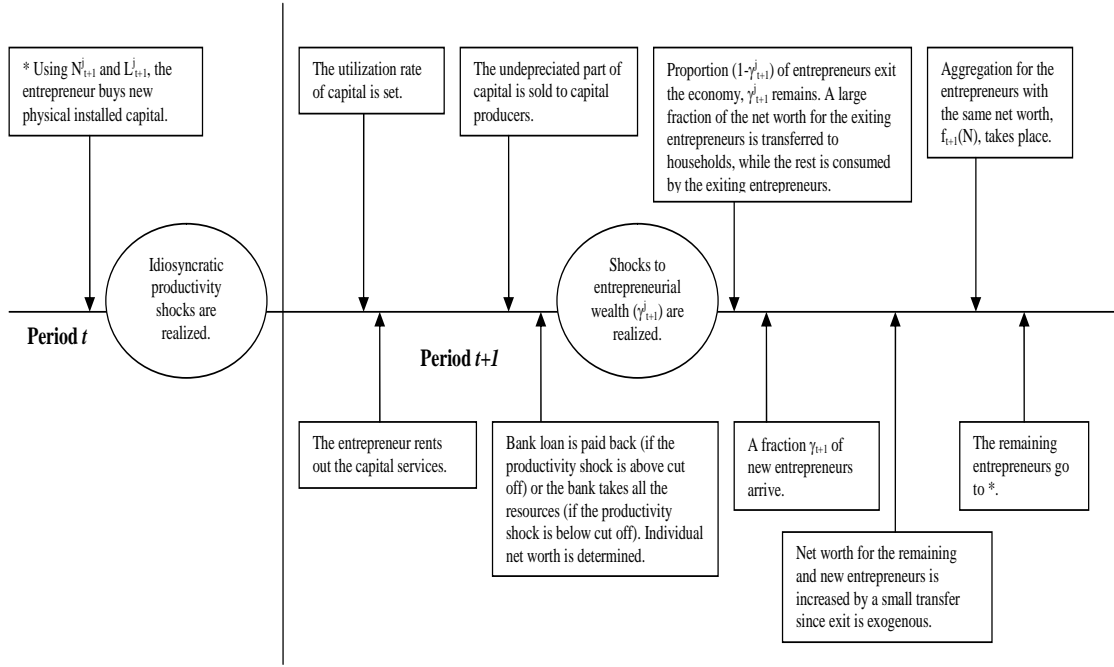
* Using $N^j_{t+1}$ and $L^j_{t+1}$, the entrepreneur buys new physical installed capital.

The utilization rate of capital is set.

The undepreciated part of capital is sold to capital producers.

Proportion $(1-\gamma^j_{t+1})$ of entrepreneurs exit the economy, $\gamma^j_{t+1}$ remains. A large fraction of the net worth for the exiting entrepreneurs is transferred to households, while the rest is consumed by the exiting entrepreneurs.

Aggregation for the entrepreneurs with the same net worth, $f_{t+1}(N)$, takes place.

Idiosyncratic productivity shocks are realized.

Shocks to entrepreneurial wealth $(\gamma^j_{t+1})$ are realized.

Period $t$

Period $t+1$

The entrepreneur rents out the capital services.

Bank loan is paid back (if the productivity shock is above cut off) or the bank takes all the resources (if the productivity shock is below cut off). Individual net worth is determined.

A fraction $\gamma_{t+1}$ of new entrepreneurs arrive.

The remaining entrepreneurs go to *.

Net worth for the remaining and new entrepreneurs is increased by a small transfer since exit is exogenous.